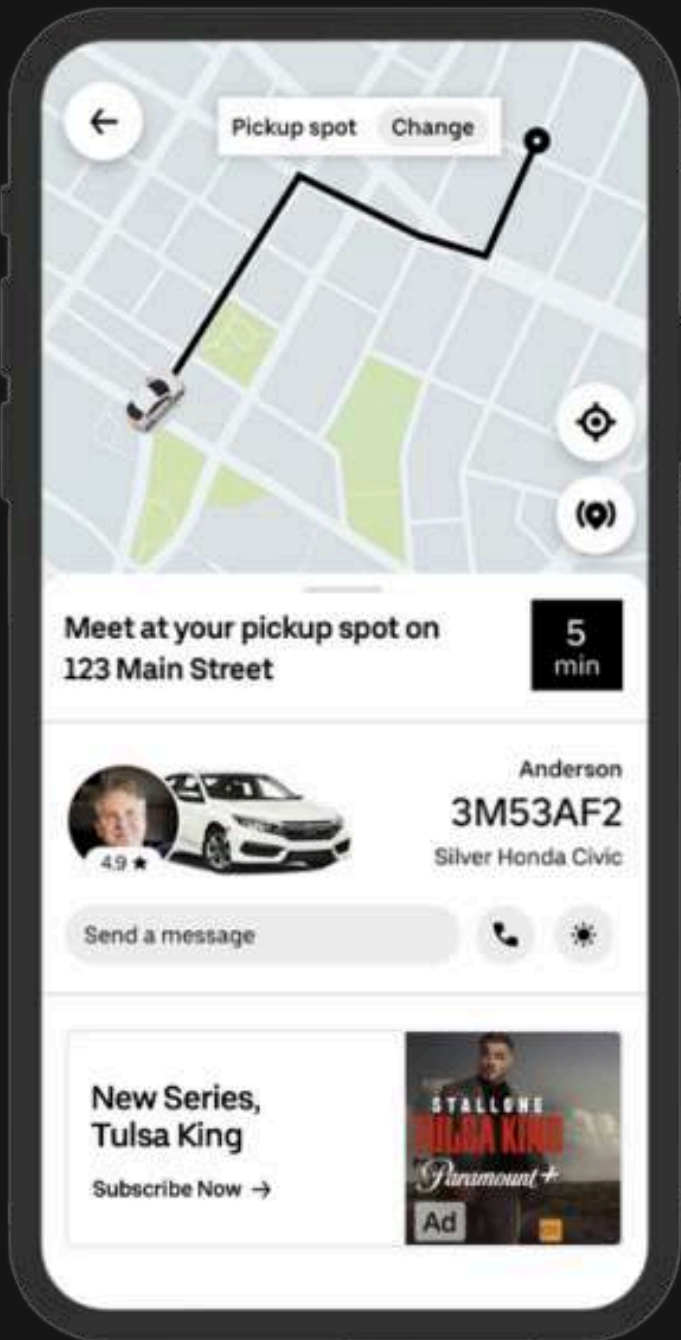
Pickup spot Change

Meet at your pickup spot on 123 Main Street

5 min

4.9 ★

Anderson
3M53AF2
Silver Honda Civic

Send a message

New Series, Tulsa King

Subscribe Now →

STALLONE
TULSA KING
Paramount+
Ad